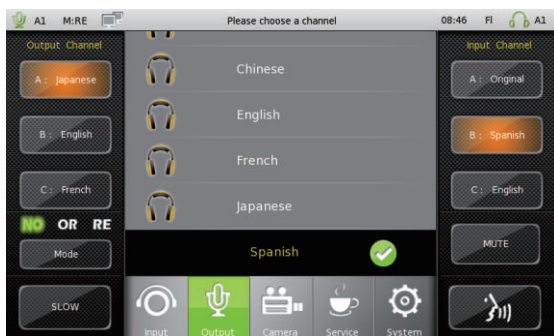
A1 M:RE

Please choose a channel

08:46 FI A1

Output Channel

A : Japanese

B : English

C : French

NO OR RE

Mode

SLOW

Chinese

English

French

Japanese

Spanish

Input

Output

Camera

Service

System

Input Channel

A : Original

B : Spanish

C : English

MUTE